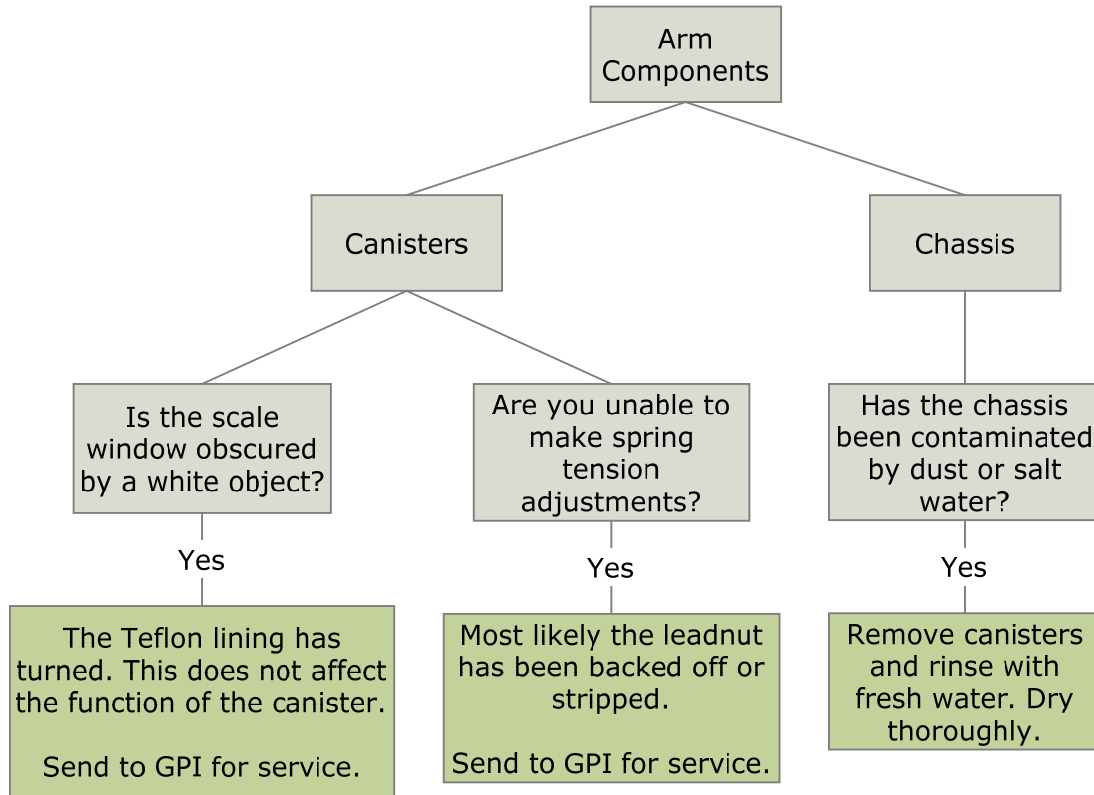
Arm Components

Canisters

Chassis

Is the scale window obscured by a white object?

Yes

The Teflon lining has turned. This does not affect the function of the canister.

Send to GPI for service.

Are you unable to make spring tension adjustments?

Yes

Most likely the leadnut has been backed off or stripped.

Send to GPI for service.

Has the chassis been contaminated by dust or salt water?

Yes

Remove canisters and rinse with fresh water. Dry thoroughly.